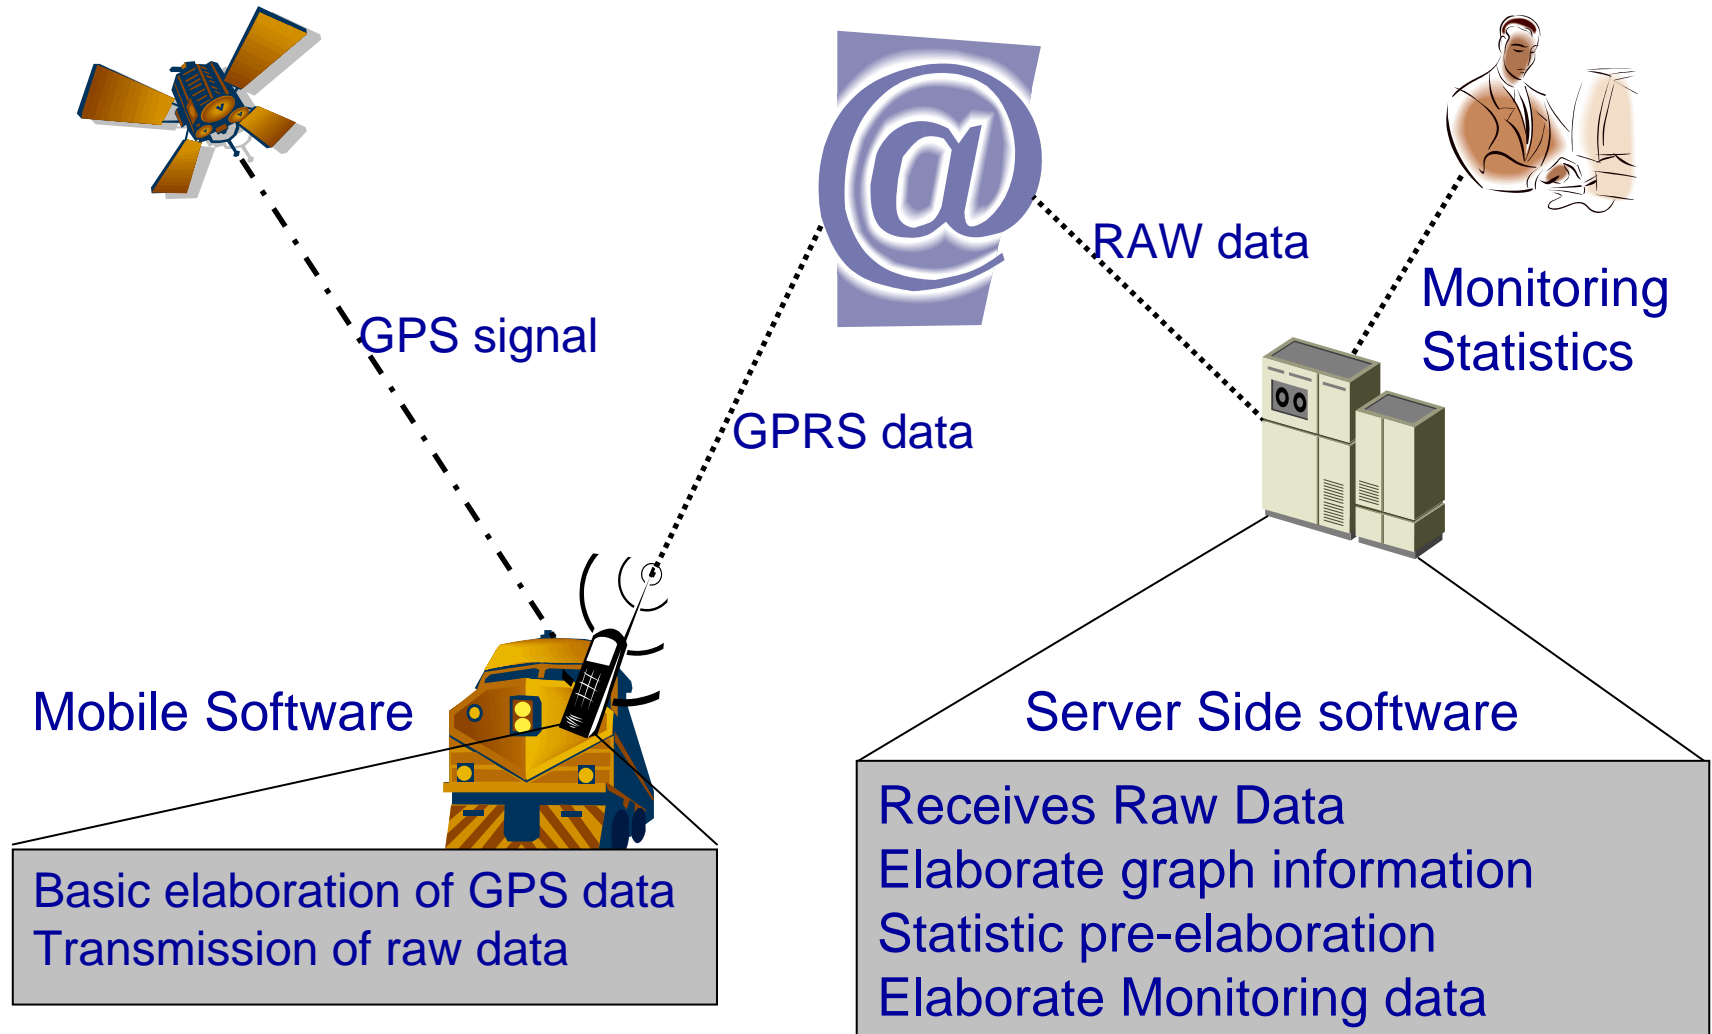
RAW data

Monitoring Statistics

GPS signal

GPRS data

Mobile Software

Server Side software

Basic elaboration of GPS data
Transmission of raw data

Receives Raw Data
Elaborate graph information
Statistic pre-elaboration
Elaborate Monitoring data